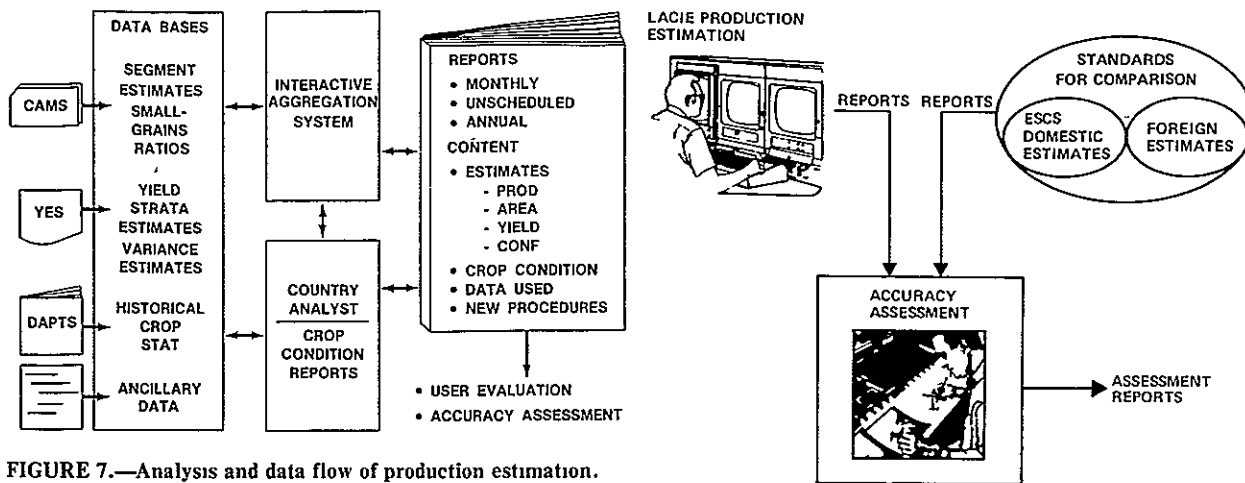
CAMS

YES

DAPTS

DATA BASES

SEGMENT ESTIMATES SMALL-GRAINS RATIOS

YIELD STRATA ESTIMATES VARIANCE ESTIMATES

HISTORICAL CROP STAT

ANCILLARY DATA

INTERACTIVE AGGREGATION SYSTEM

COUNTRY ANALYST

CROP CONDITION REPORTS

REPORTS
• MONTHLY
• UNSCHEDULED
• ANNUAL
CONTENT
• ESTIMATES
- PROD
- AREA
- YIELD
- CONF
• CROP CONDITION
• DATA USED
• NEW PROCEDURES

• USER EVALUATION
• ACCURACY ASSESSMENT

LACIE PRODUCTION ESTIMATION

REPORTS

REPORTS

STANDARDS FOR COMPARISON

ESCS DOMESTIC ESTIMATES

FOREIGN ESTIMATES

ACCURACY ASSESSMENT

ASSESSMENT REPORTS

FIGURE 7.—Analysis and data flow of production estimation.